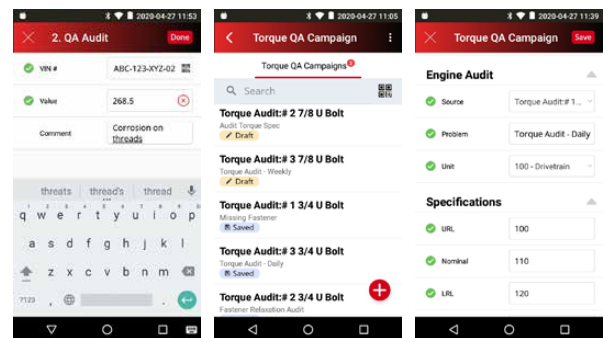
2020-04-27 11:53

2. QA Audit

Done

VIN #

ABC-123-XYZ-02

Value

268.5

Comment

Corrosion on threads

threats

thread's

thread

q w e r t y u i o p

a s d f g h j k l

z x c v b n m

?123

,

.

2020-04-27 11:05

Torque QA Campaign

Torque QA Campaigns

Search

Torque Audit:# 2 7/8 U Bolt

Audit Torque Spec

Draft

Torque Audit:# 3 7/8 U Bolt

Torque Audit - Weekly

Draft

Torque Audit:# 1 3/4 U Bolt

Missing Fastener

Saved

Torque Audit:# 3 3/4 U Bolt

Torque Audit - Daily

Saved

Torque Audit:# 2 3/4 U Bolt

Fastener Relaxation Audit

2020-04-27 11:39

Torque QA Campaign

Save

Engine Audit

Source

Torque Audit:# 1...

Problem

Torque Audit - Daily

Unit

100 - Drivetrain

Specifications

URL

100

Nominal

110

LRL

120